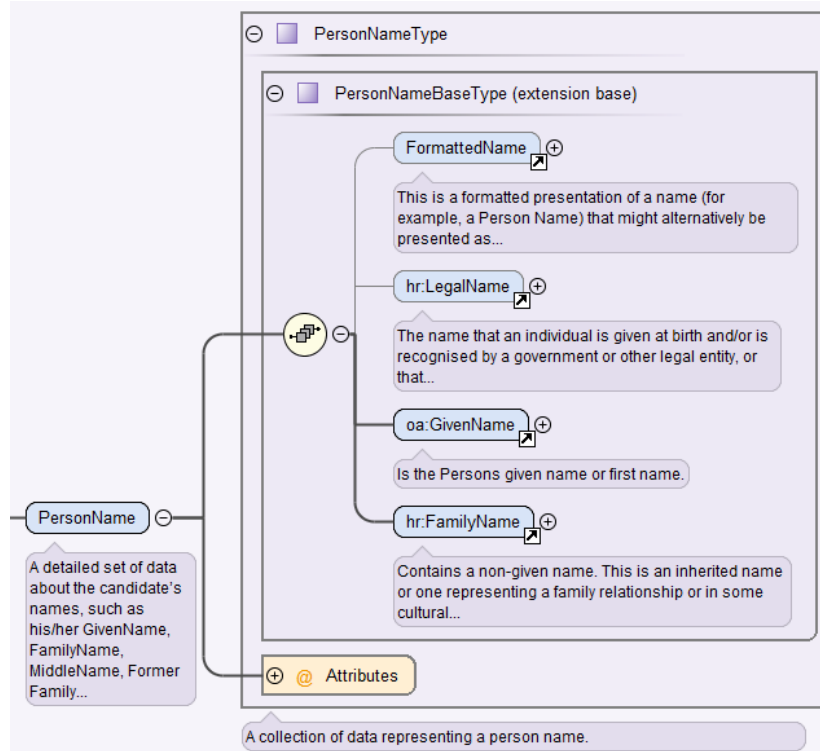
PersonNameType

PersonNameBaseType (extension base)

FormattedName

This is a formatted presentation of a name (for example, a Person Name) that might alternatively be presented as...

hr:LegalName

The name that an individual is given at birth and/or is recognised by a government or other legal entity, or that...

oa:GivenName

Is the Persons given name or first name.

hr:FamilyName

Contains a non-given name. This is an inherited name or one representing a family relationship or in some cultural...

PersonName

A detailed set of data about the candidate's names, such as his/her GivenName, FamilyName, MiddleName, Former Family...

@ Attributes

A collection of data representing a person name.